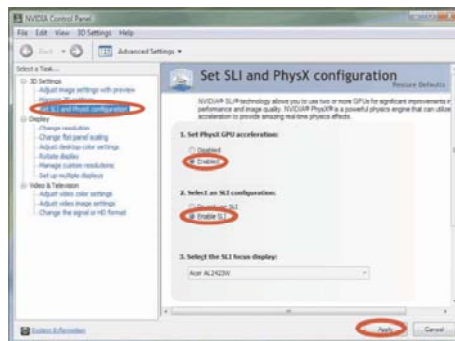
NVIDIA Control Panel

File Edit View 3D Settings Help

Back Advanced Settings

Select a Task...

3D Settings
Adjust image settings with preview
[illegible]
Set SLI and PhysX configuration
Display
Change resolution
Change flat panel scaling
Adjust desktop color settings
Rotate display
Manage custom resolutions
Set up multiple displays
Video & Television
Adjust video color settings
Adjust video image settings
Change the signal or HD format

Set SLI and PhysX configuration

Restore Defaults

NVIDIA® SLI® technology allows you to use two or more GPUs for significant improvements in performance and image quality. NVIDIA® PhysX® is a powerful physics engine that can utilize acceleration to provide amazing real-time physics effects.

1. Set PhysX GPU acceleration:

Disabled
Enabled

2. Select an SLI configuration:

Disable SLI
Enable SLI

3. Select the SLI focus display:

Acer AL2423W

System Information

Apply Cancel